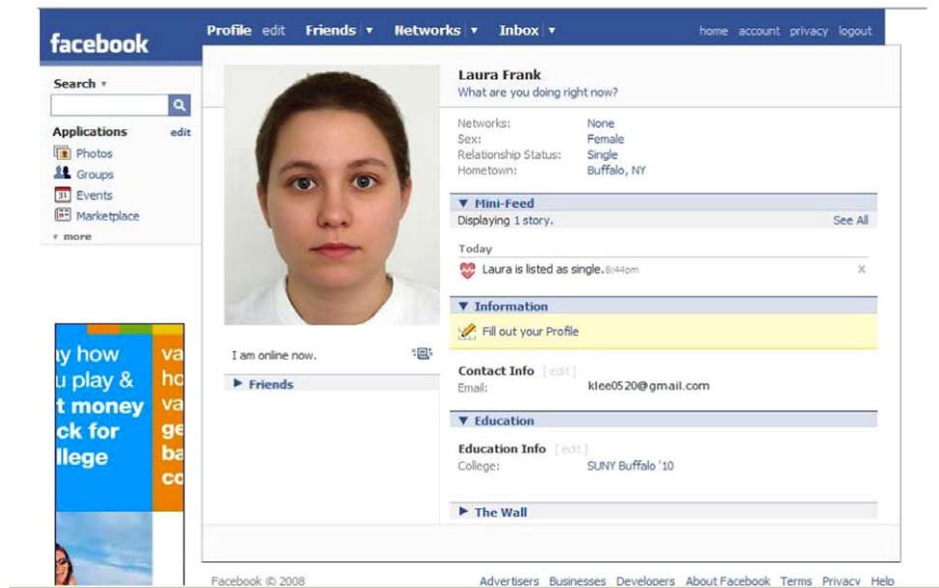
facebook

Profile edit Friends ▾ Networks ▾ Inbox ▾

home account privacy logout

Search ▾

Applications edit

Photos
Groups
Events
Marketplace
▾ more

y how
u play &
t money
ck for
llege

va
ho
va
ge
ba
co

Laura Frank
What are you doing right now?

Networks: None
Sex: Female
Relationship Status: Single
Hometown: Buffalo, NY

▼ Mini-Feed
Displaying 1 story. See All

Today
Laura is listed as single. 8:44pm x

▼ Information
Fill out your Profile

Contact Info [ edit ]
Email: klee0520@gmail.com

▼ Education

Education Info [ edit ]
College: SUNY Buffalo '10

▶ The Wall

I am online now.

▶ Friends

Facebook © 2008

Advertisers Businesses Developers About Facebook Terms Privacy Help